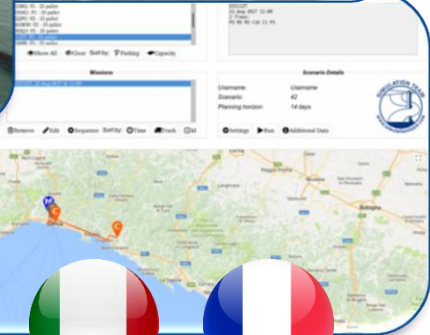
Move All  Clear  Sort by:  Parking  Capacity

Missions

Remove  Edit  Sequence  Sort by:  Time  Truck  Id

Scenario Details

Username: Username
Scenario: 42
Planning horizon: 14 days

Settings  Run  Additional Data

SIMULATION TEAM

Bologna